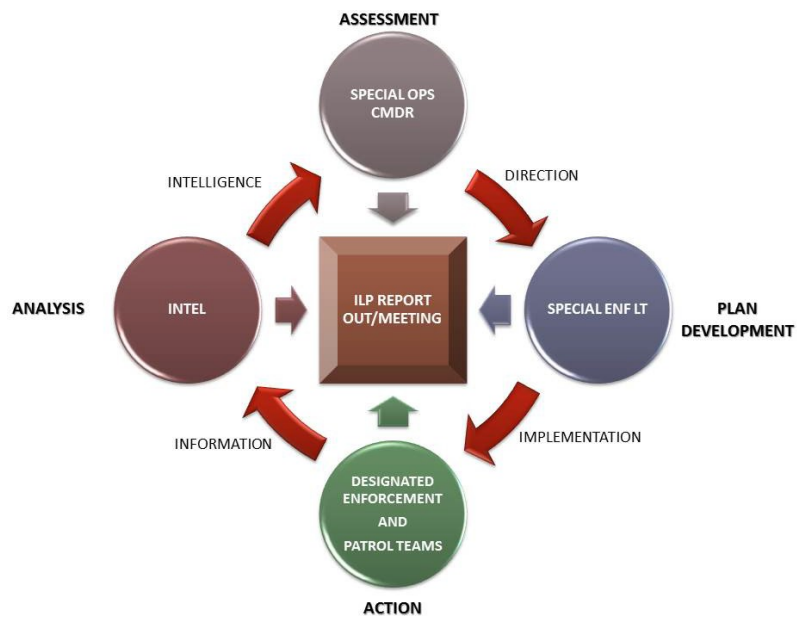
ASSESSMENT

SPECIAL OPS CMDR

INTELLIGENCE

DIRECTION

ANALYSIS

INTEL

ILP REPORT OUT/MEETING

SPECIAL ENF LT

PLAN DEVELOPMENT

INFORMATION

IMPLEMENTATION

DESIGNATED ENFORCEMENT AND PATROL TEAMS

ACTION